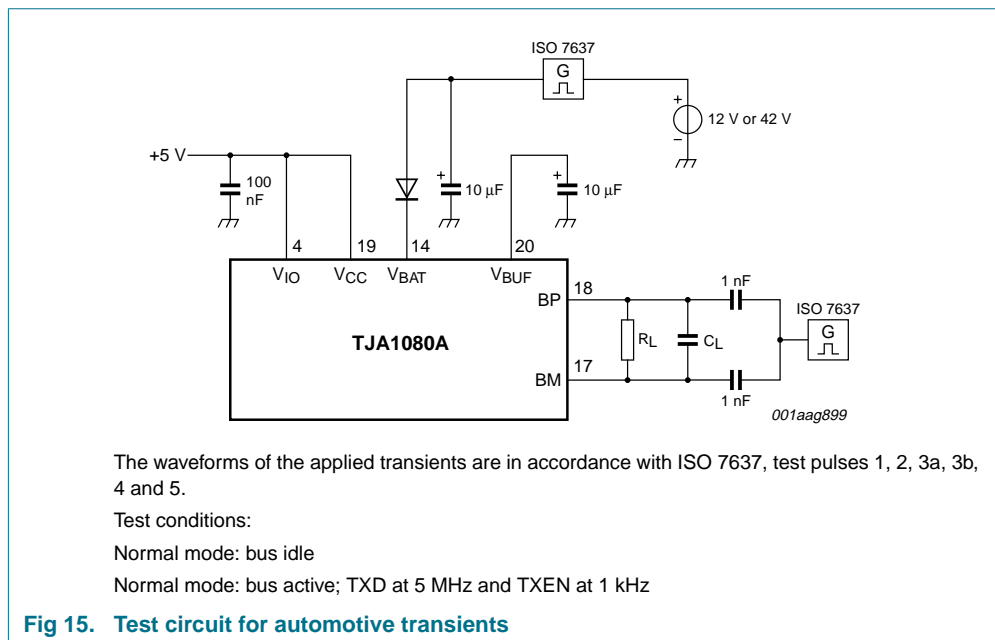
ISO 7637

G

+

12 V or 42 V

−

+5 V

100 nF

+

10 μF

+

10 μF

4

19

14

20

$V_{IO}$

$V_{CC}$

$V_{BAT}$

$V_{BUF}$

BP

18

1 nF

ISO 7637

G

TJA1080A

$R_L$

$C_L$

BM

17

1 nF

001aag899

The waveforms of the applied transients are in accordance with ISO 7637, test pulses 1, 2, 3a, 3b, 4 and 5.

Test conditions:

Normal mode: bus idle

Normal mode: bus active; TXD at 5 MHz and TXEN at 1 kHz

Fig 15. Test circuit for automotive transients